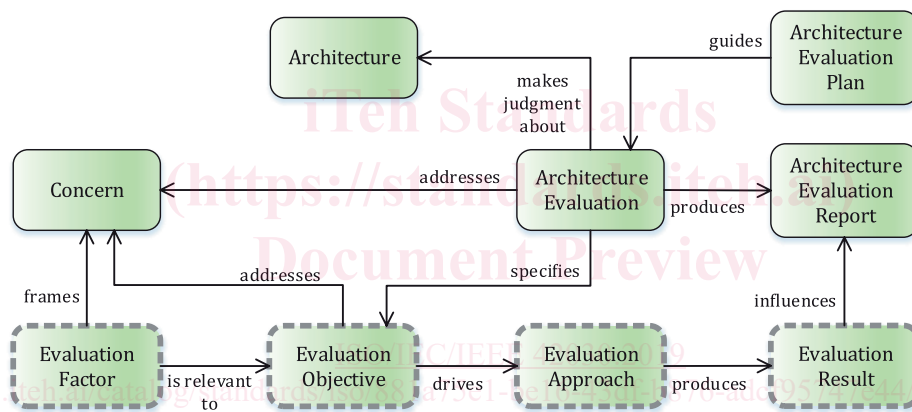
Architecture

guides

Architecture Evaluation Plan

makes judgment about

iTeh Standards (https://standards.iteh.ai) Document Preview

Concern

addresses

Architecture Evaluation

produces

Architecture Evaluation Report

addresses

specifies

frames

influences

ISO/IEC/IEEE 42030:2019

Evaluation Factor

is relevant to

Evaluation Objective

drives

Evaluation Approach

produces

Evaluation Result

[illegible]teh.ai/catalog/standards/iso/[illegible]